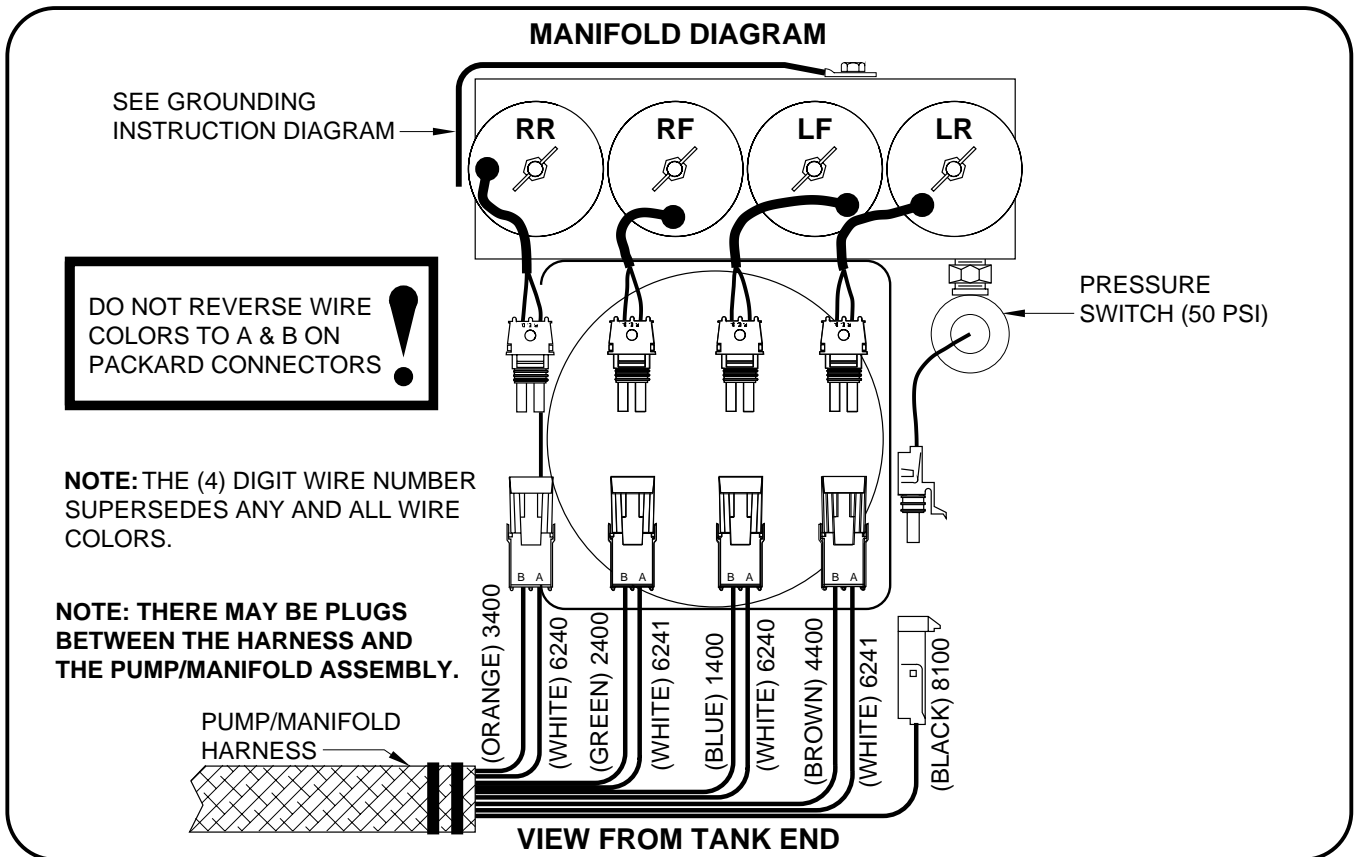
MANIFOLD DIAGRAM

SEE GROUNDING INSTRUCTION DIAGRAM

RR RF LF LR

DO NOT REVERSE WIRE COLORS TO A & B ON PACKARD CONNECTORS

PRESSURE SWITCH (50 PSI)

**NOTE:** THE (4) DIGIT WIRE NUMBER SUPERSEDES ANY AND ALL WIRE COLORS.

B A B A B A B A

**NOTE: THERE MAY BE PLUGS BETWEEN THE HARNESS AND THE PUMP/MANIFOLD ASSEMBLY.**

(ORANGE) 3400
(WHITE) 6240
(GREEN) 2400
(WHITE) 6241
(BLUE) 1400
(WHITE) 6240
(BROWN) 4400
(WHITE) 6241
(BLACK) 8100

PUMP/MANIFOLD HARNESS

VIEW FROM TANK END